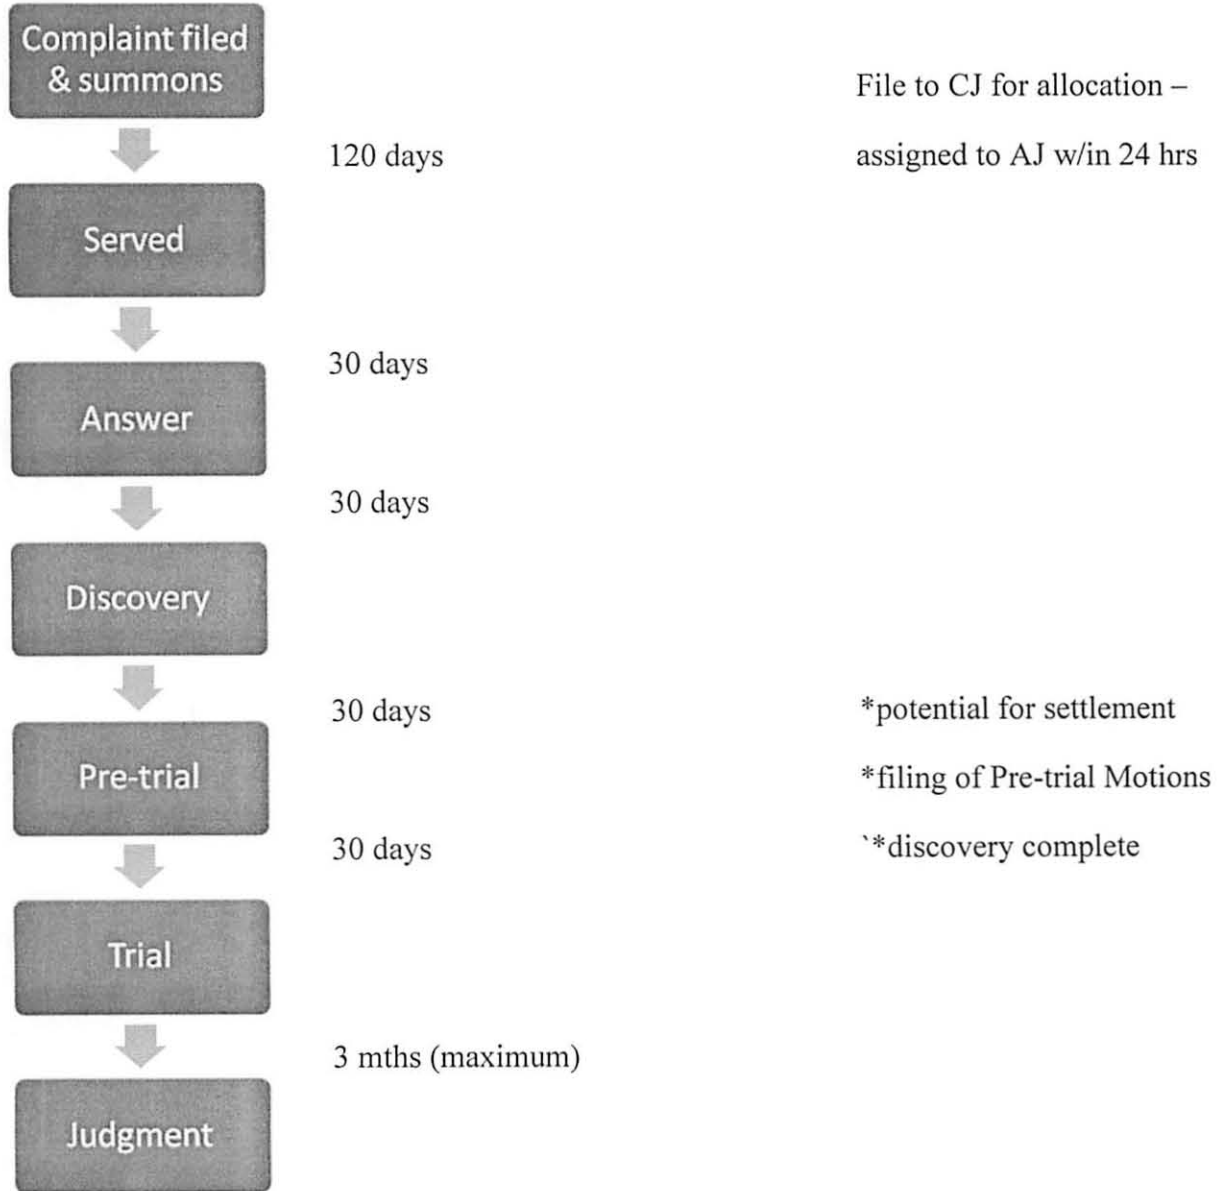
Complaint filed & summons

File to CJ for allocation – assigned to AJ w/in 24 hrs

120 days

Served

30 days

Answer

30 days

Discovery

30 days

*potential for settlement

Pre-trial

*filing of Pre-trial Motions

30 days

`*discovery complete

Trial

3 mths (maximum)

Judgment